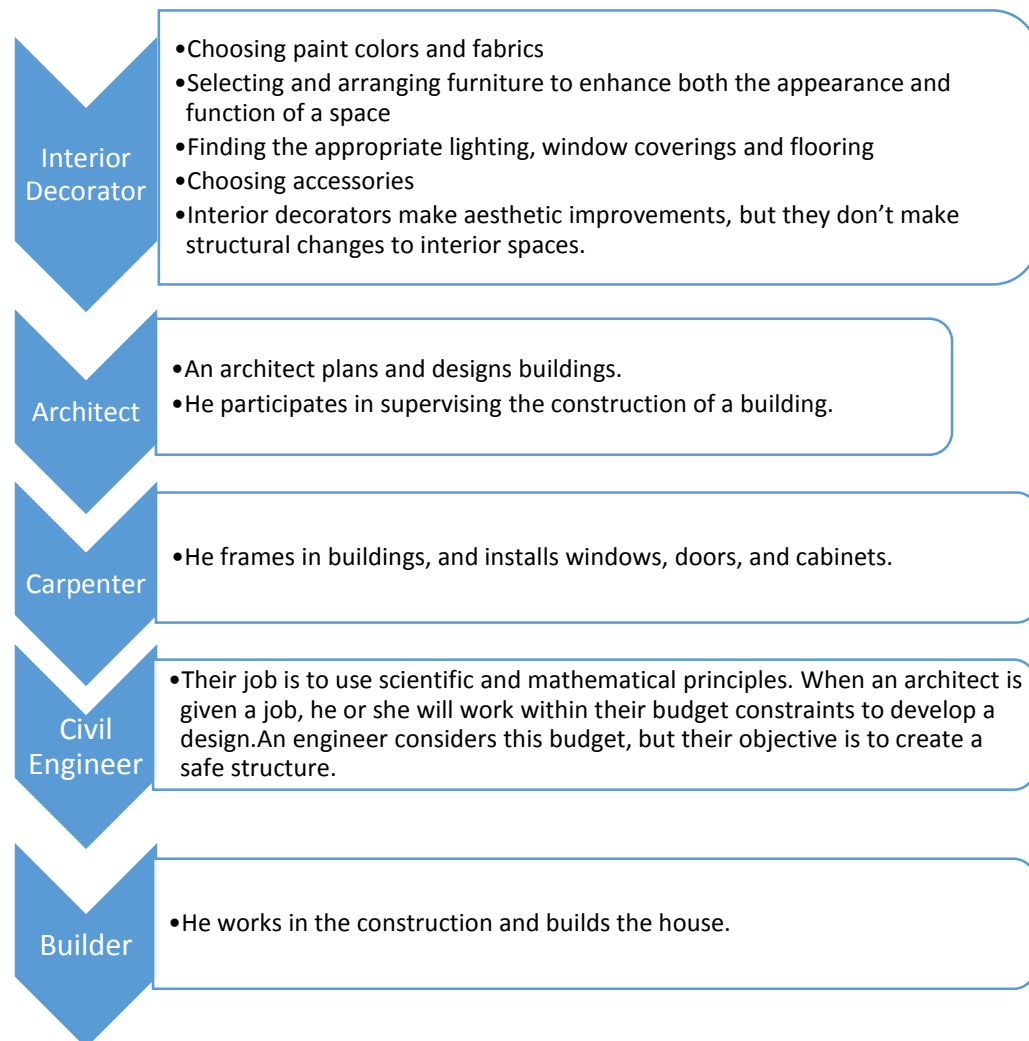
Interior Decorator

•Choosing paint colors and fabrics
•Selecting and arranging furniture to enhance both the appearance and function of a space
•Finding the appropriate lighting, window coverings and flooring
•Choosing accessories
•Interior decorators make aesthetic improvements, but they don’t make structural changes to interior spaces.

Architect

•An architect plans and designs buildings.
•He participates in supervising the construction of a building.

Carpenter

•He frames in buildings, and installs windows, doors, and cabinets.

Civil Engineer

•Their job is to use scientific and mathematical principles. When an architect is given a job, he or she will work within their budget constraints to develop a design.An engineer considers this budget, but their objective is to create a safe structure.

Builder

•He works in the construction and builds the house.